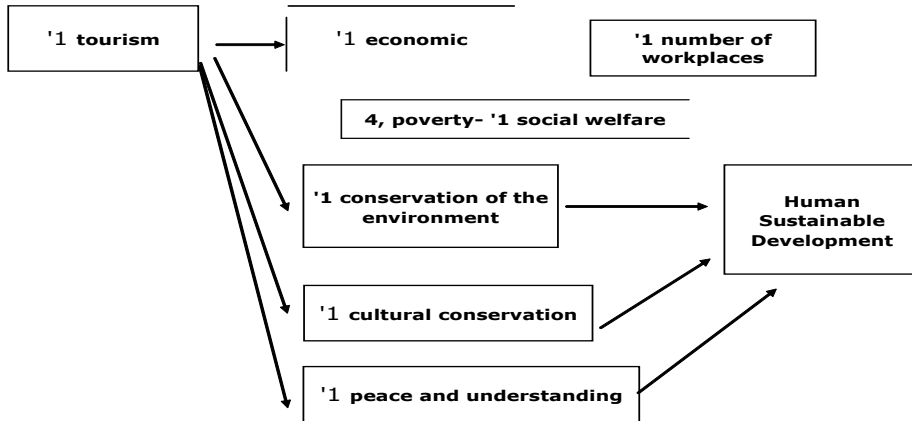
'1 tourism

'1 economic

'1 number of workplaces

4, poverty- '1 social welfare

'1 conservation of the environment

Human Sustainable Development

'1 cultural conservation

'1 peace and understanding